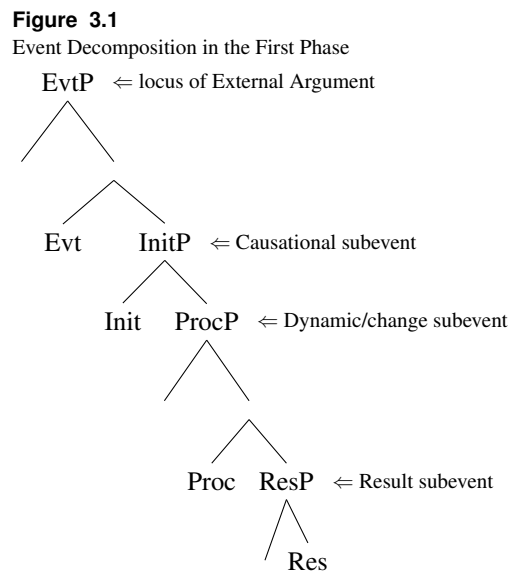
**Figure 3.1**
Event Decomposition in the First Phase

EvtP $\Leftarrow$ locus of External Argument

Evt InitP $\Leftarrow$ Causational subevent

Init ProcP $\Leftarrow$ Dynamic/change subevent

Proc ResP $\Leftarrow$ Result subevent

Res